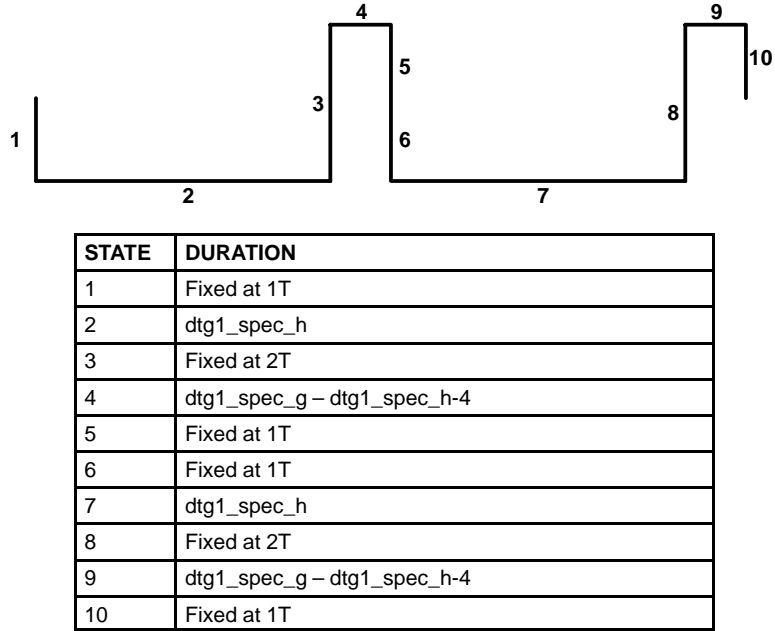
4
9
10
5
1
3
8
6
2
7

| STATE | DURATION |
|---|---|
| 1 | Fixed at 1T |
| 2 | dtg1_spec_h |
| 3 | Fixed at 2T |
| 4 | dtg1_spec_g – dtg1_spec_h-4 |
| 5 | Fixed at 1T |
| 6 | Fixed at 1T |
| 7 | dtg1_spec_h |
| 8 | Fixed at 2T |
| 9 | dtg1_spec_g – dtg1_spec_h-4 |
| 10 | Fixed at 1T |